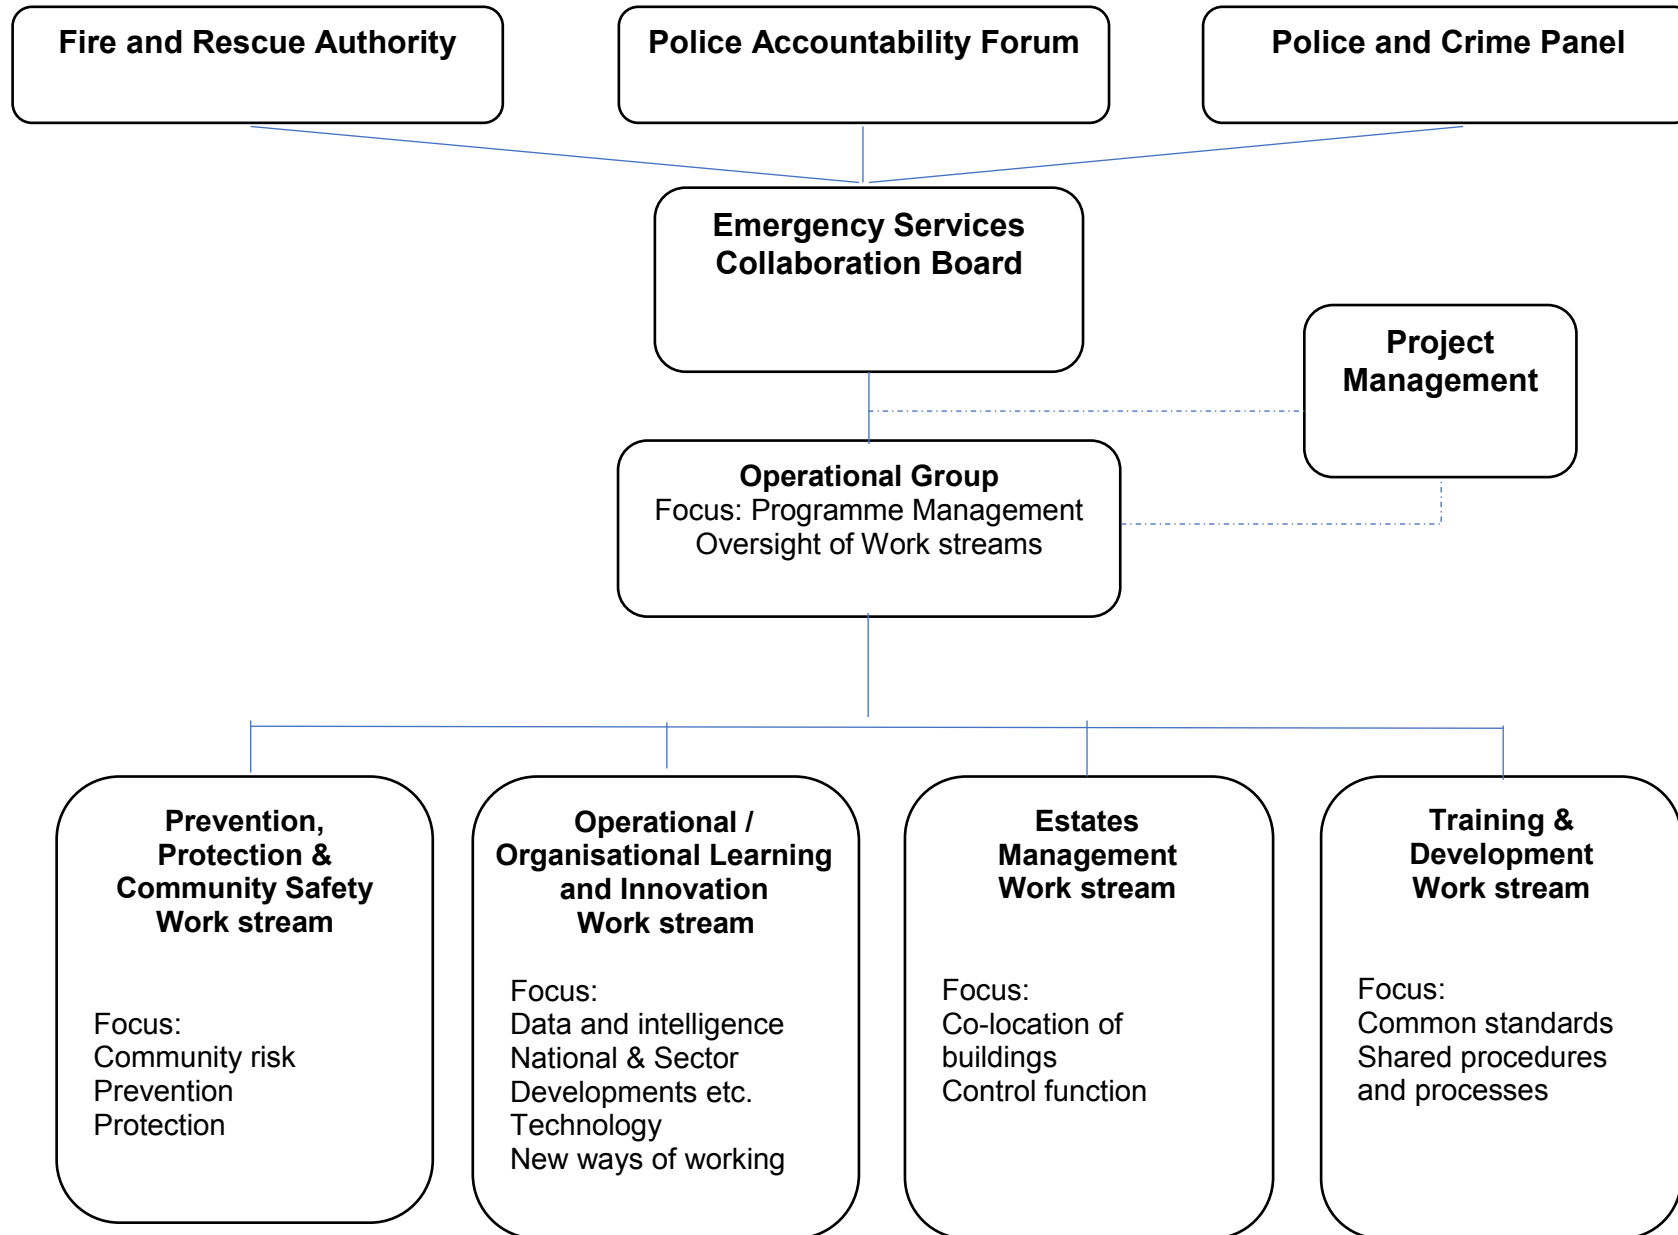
Fire and Rescue Authority

Police Accountability Forum

Police and Crime Panel

Emergency Services Collaboration Board

Project Management

Operational Group
Focus: Programme Management Oversight of Work streams

Prevention, Protection & Community Safety Work stream

Focus:
Community risk
Prevention
Protection

Operational / Organisational Learning and Innovation Work stream

Focus:
Data and intelligence
National & Sector Developments etc.
Technology
New ways of working

Estates Management Work stream

Focus:
Co-location of buildings
Control function

Training & Development Work stream

Focus:
Common standards
Shared procedures and processes